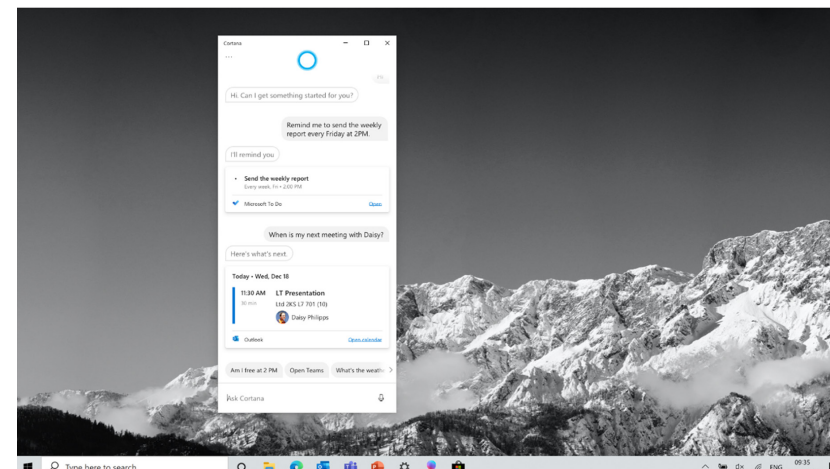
Cortana

...

Hi. Can I get something started for you?

Remind me to send the weekly report every Friday at 2PM.

I'll remind you

Send the weekly report
Every week, Fri • 2:00 PM

Microsoft To Do
Open

When is my next meeting with Daisy?

Here's what's next

Today - Wed, Dec 18

11:30 AM
30 min
LT Presentation
Ltd 2KS L7 701 (10)
Daisy Philipps

Outlook
Open calendar

Am I free at 2 PM
Open Teams
What's the weathe

Ask Cortana

Type here to search

ENG
09:35